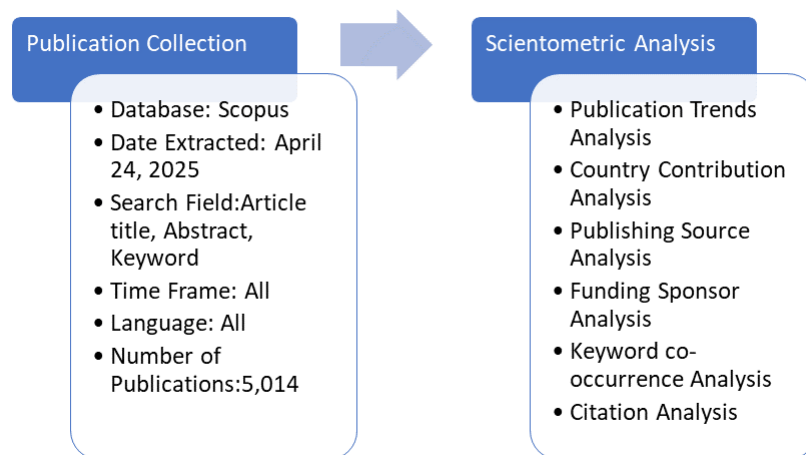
Publication Collection

- Database: Scopus
- Date Extracted: April 24, 2025
- Search Field:Article title, Abstract, Keyword
- Time Frame: All
- Language: All
- Number of Publications:5,014

Scientometric Analysis

- Publication Trends Analysis
- Country Contribution Analysis
- Publishing Source Analysis
- Funding Sponsor Analysis
- Keyword co-occurrence Analysis
- Citation Analysis